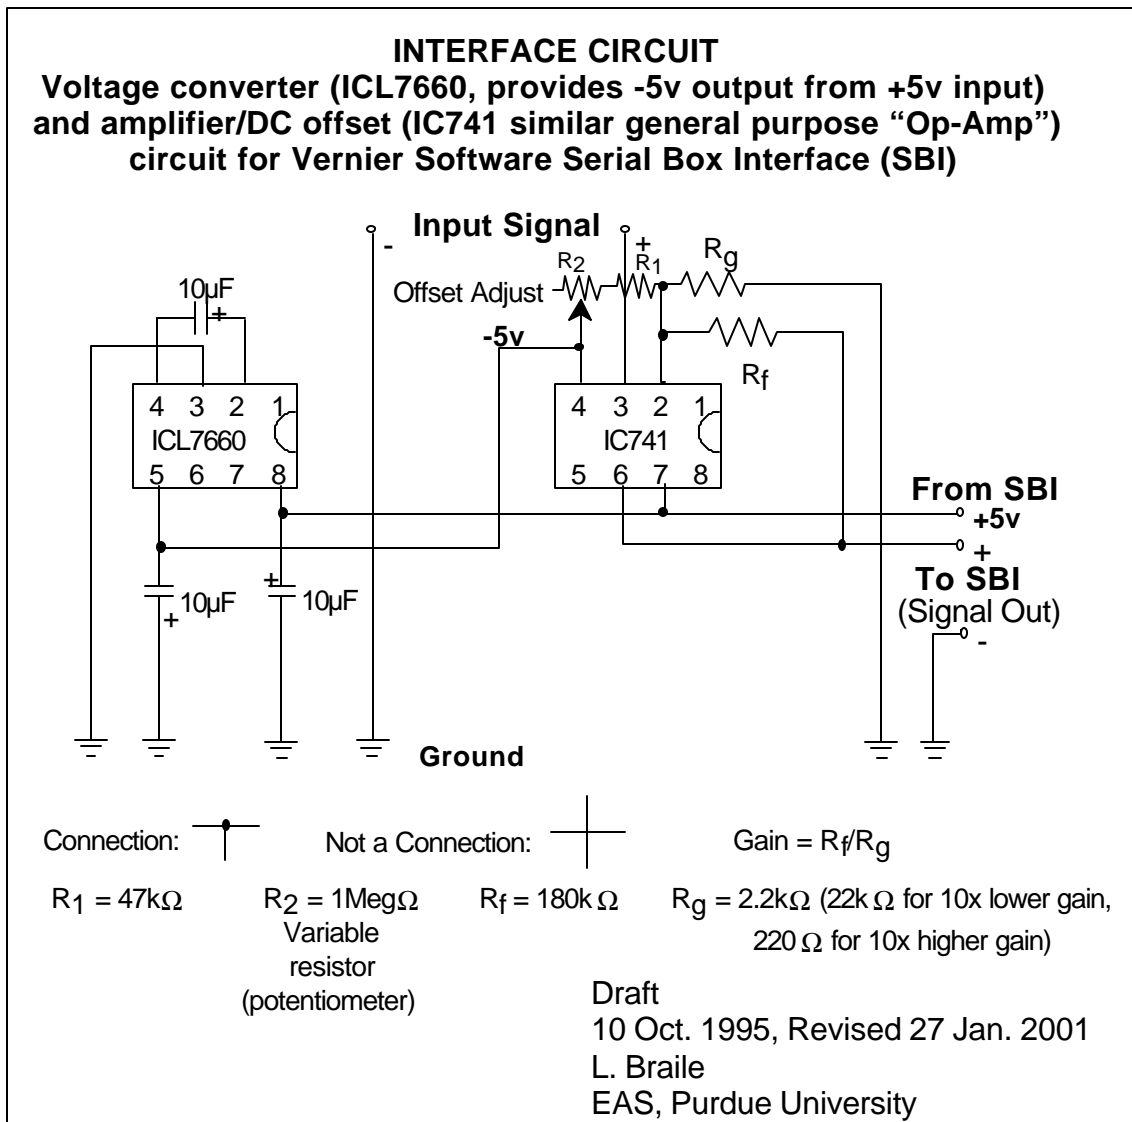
INTERFACE CIRCUIT
Voltage converter (ICL7660, provides -5v output from +5v input) and amplifier/DC offset (IC741 similar general purpose "Op-Amp") circuit for Vernier Software Serial Box Interface (SBI)

Input Signal
-
+
$R_2$
$R_1$
$R_g$
Offset Adjust
10µF
+
-5v
$R_f$
-
4 3 2 1
ICL7660
5 6 7 8
4 3 2 1
IC741
5 6 7 8
From SBI
+5v
+
To SBI
(Signal Out)
-
10µF
+
+
10µF
Ground

Connection:
Not a Connection:
Gain = $R_f/R_g$

$R_1 = 47k\Omega$
$R_2 = 1Meg\Omega$
Variable resistor (potentiometer)
$R_f = 180k\,\Omega$
$R_g = 2.2k\Omega$ ($22k\,\Omega$ for 10x lower gain, $220\,\Omega$ for 10x higher gain)

Draft
10 Oct. 1995, Revised 27 Jan. 2001
L. Braile
EAS, Purdue University